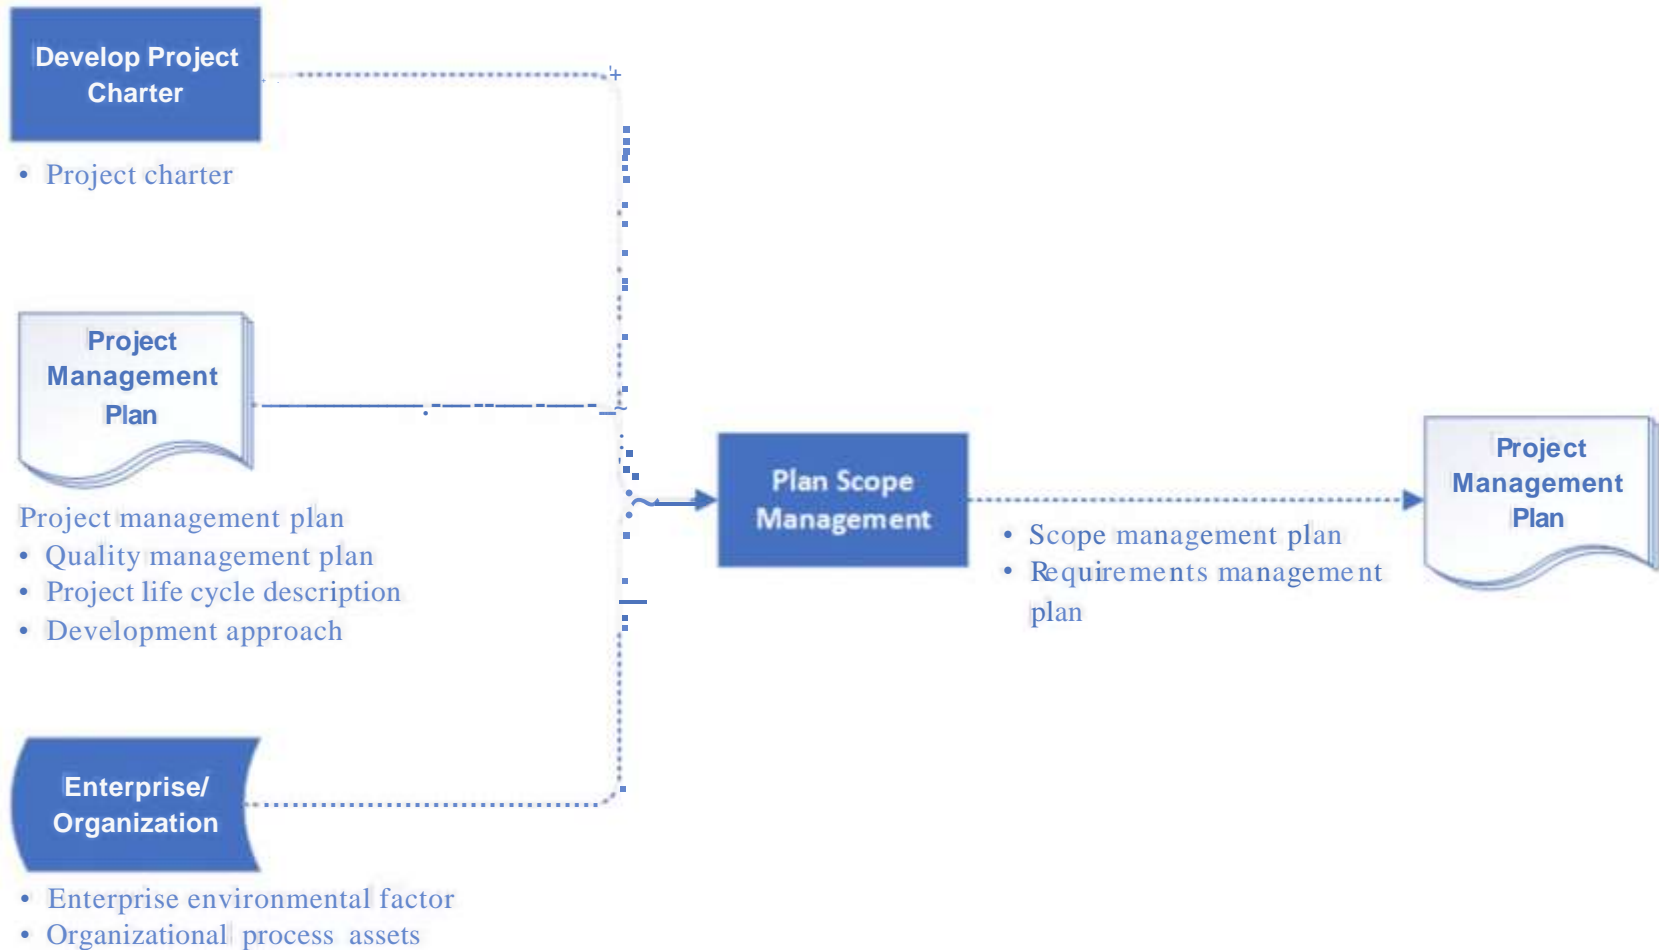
Develop Project Charter

• Project charter

Project Management Plan

Project management plan
• Quality management plan
• Project life cycle description
• Development approach

Enterprise/ Organization

• Enterprise environmental factor
• Organizational process assets

Plan Scope Management

• Scope management plan
• Requirements management plan

Project Management Plan